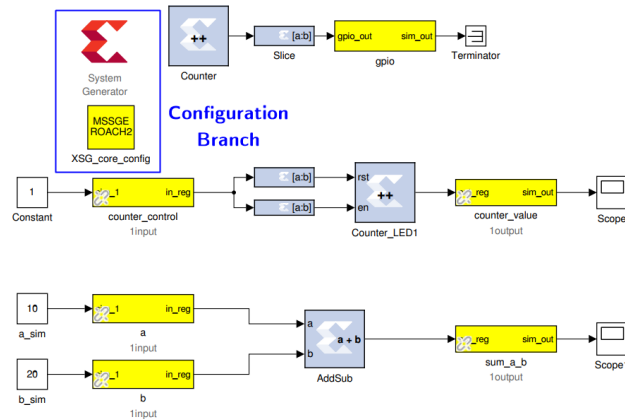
System Generator

MSSGE ROACH2

XSG_core_config

Configuration Branch

++

Counter

[a:b]

Slice

gpio_out sim_out

gpio

Terminator

1

Constant

_1 in_reg

counter_control

1input

[a:b]

[a:b]

rst

++

en

Counter_LED1

_reg sim_out

counter_value

1output

Scope

10

a_sim

_1 in_reg

a

1input

a

a + b

b

AddSub

_reg sim_out

sum_a_b

1output

Scope

20

b_sim

_1 in_reg

b

1input